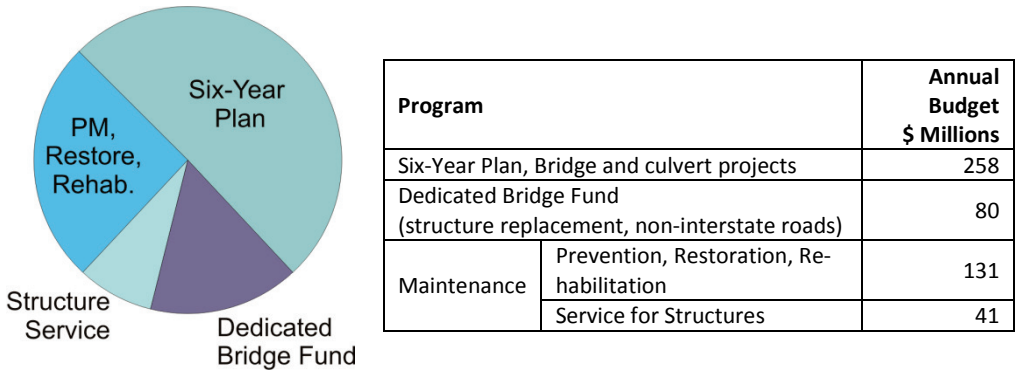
Six-Year Plan

PM, Restore, Rehab.

Structure Service

Dedicated Bridge Fund

| Program | | Annual Budget $ Millions |
|---|---|---|
| Six-Year Plan, Bridge and culvert projects | | 258 |
| Dedicated Bridge Fund (structure replacement, non-interstate roads) | | 80 |
| Maintenance | Prevention, Restoration, Rehabilitation | 131 |
| | Service for Structures | 41 |